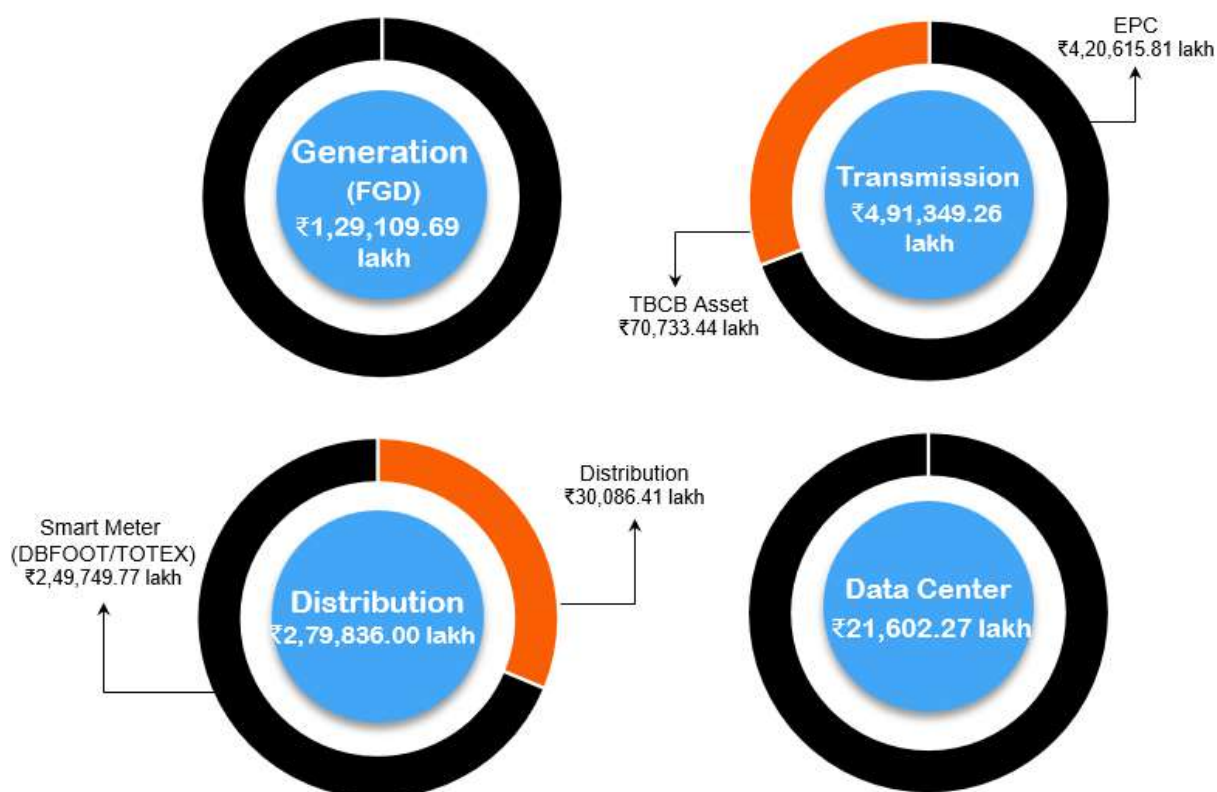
Generation (FGD) ₹1,29,109.69 lakh

EPC ₹4,20,615.81 lakh

Transmission ₹4,91,349.26 lakh

TBCB Asset ₹70,733.44 lakh

Distribution ₹30,086.41 lakh

Smart Meter (DBFOOT/TOTEX) ₹2,49,749.77 lakh

Distribution ₹2,79,836.00 lakh

Data Center ₹21,602.27 lakh